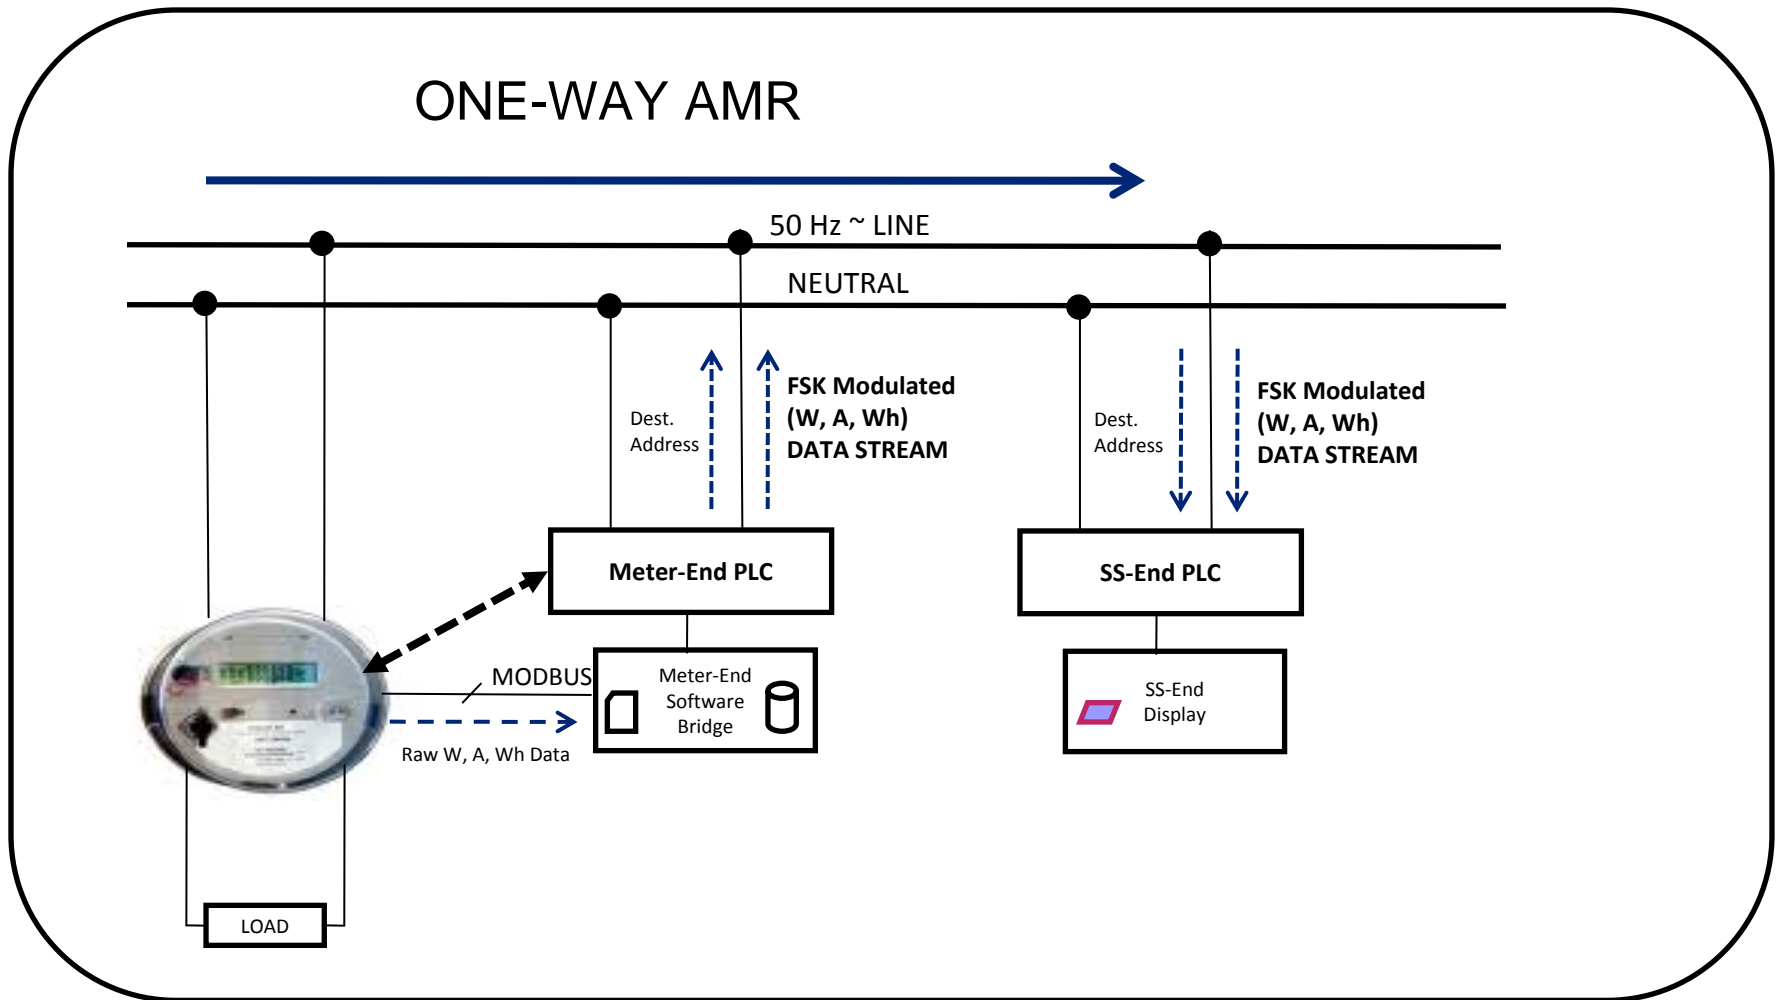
ONE-WAY AMR

50 Hz ~ LINE

NEUTRAL

Dest. Address

FSK Modulated (W, A, Wh) DATA STREAM

Dest. Address

FSK Modulated (W, A, Wh) DATA STREAM

Meter-End PLC

SS-End PLC

MODBUS

Meter-End Software Bridge

SS-End Display

Raw W, A, Wh Data

LOAD